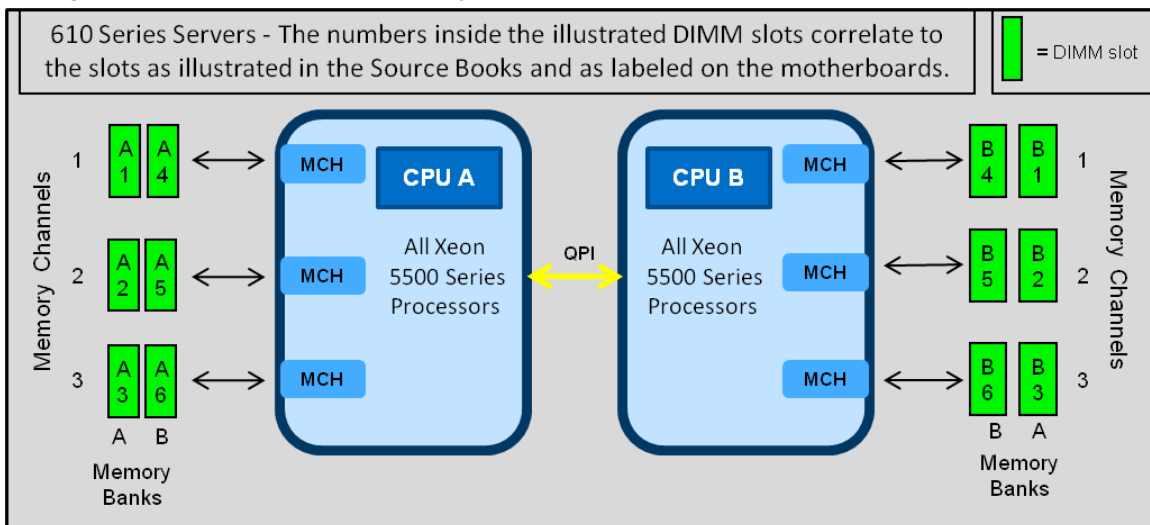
610 Series Servers - The numbers inside the illustrated DIMM slots correlate to the slots as illustrated in the Source Books and as labeled on the motherboards.

= DIMM slot

Memory Channels

1
A 1
A 4

2
A 2
A 5

3
A 3
A 6

A B

Memory Banks

MCH
MCH
MCH

CPU A

All Xeon 5500 Series Processors

QPI

CPU B

All Xeon 5500 Series Processors

MCH
MCH
MCH

B 4
B 1
1

B 5
B 2
2

B 6
B 3
3

B A

Memory Banks

Memory Channels